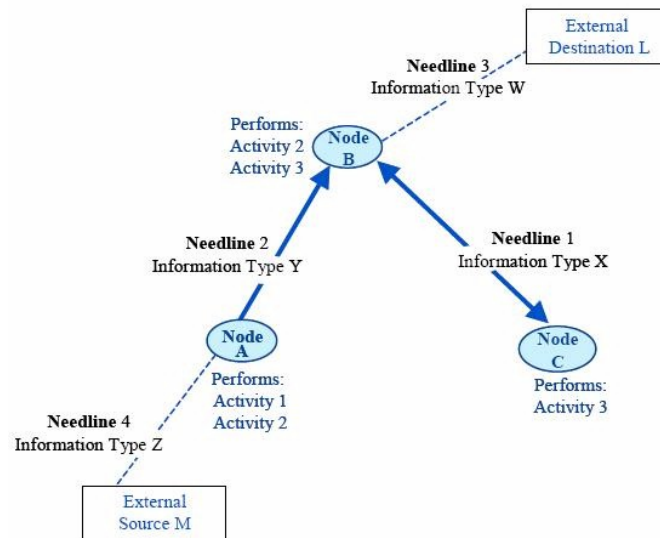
External Destination L

Needline 3
Information Type W

Performs:
Activity 2
Activity 3

Node B

Needline 2
Information Type Y

Needline 1
Information Type X

Node A

Node C

Performs:
Activity 1
Activity 2

Performs:
Activity 3

Needline 4
Information Type Z

External Source M